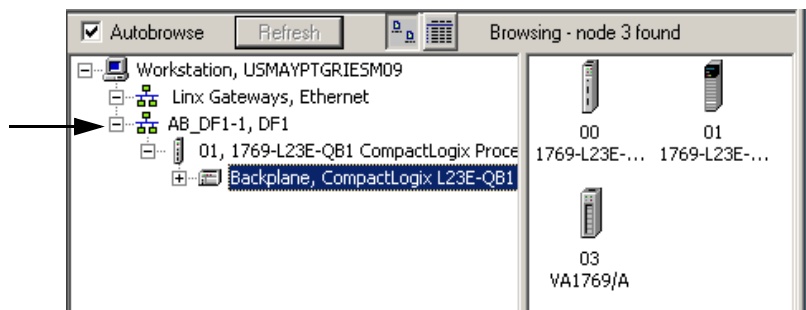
Autobrowse Refresh Browsing - node 3 found

Workstation, USMAYPTGRIESM09
Linx Gateways, Ethernet
AB_DF1-1, DF1
01, 1769-L23E-QB1 CompactLogix Proce
Backplane, CompactLogix L23E-QB1

00
1769-L23E-...

01
1769-L23E-...

03
VA1769/A